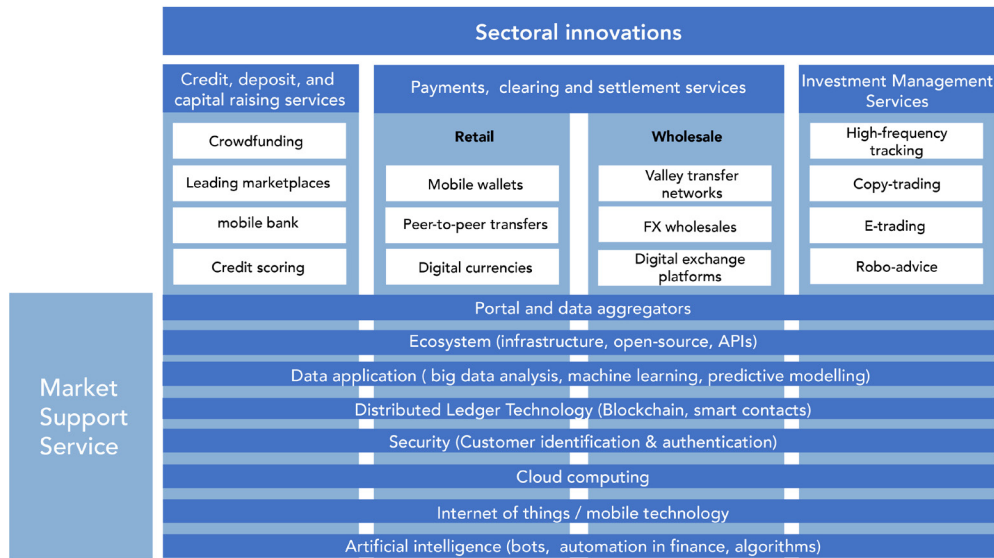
Sectoral innovations

Credit, deposit, and capital raising services

Crowdfunding

Leading marketplaces

mobile bank

Credit scoring

Payments, clearing and settlement services

Retail

Mobile wallets

Peer-to-peer transfers

Digital currencies

Wholesale

Valley transfer networks

FX wholesales

Digital exchange platforms

Investment Management Services

High-frequency tracking

Copy-trading

E-trading

Robo-advice

Market Support Service

Portal and data aggregators

Ecosystem (infrastructure, open-source, APIs)

Data application ( big data analysis, machine learning, predictive modelling)

Distributed Ledger Technology (Blockchain, smart contacts)

Security (Customer identification & authentication)

Cloud computing

Internet of things / mobile technology

Artificial intelligence (bots, automation in finance, algorithms)